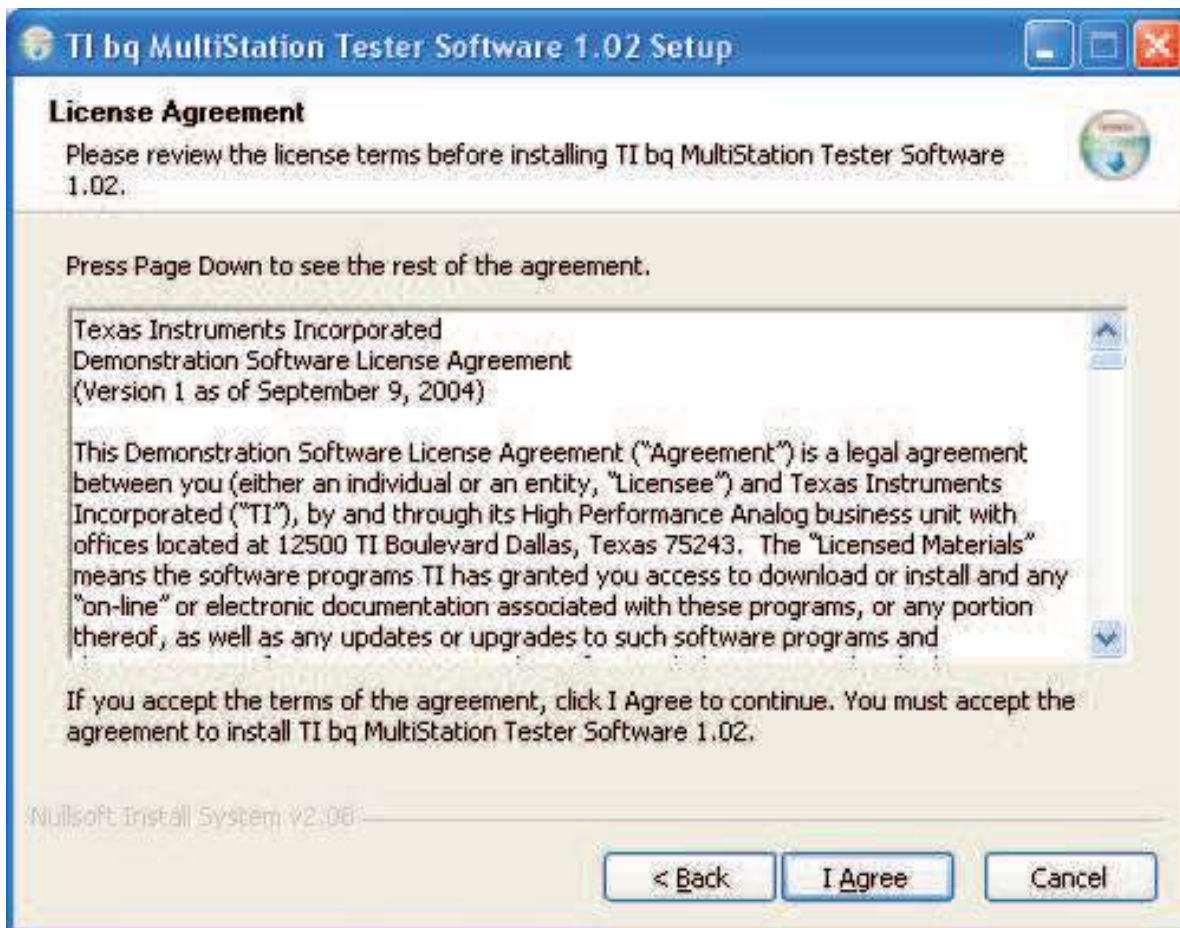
TI bq MultiStation Tester Software 1.02 Setup

License Agreement

Please review the license terms before installing TI bq MultiStation Tester Software 1.02.

Press Page Down to see the rest of the agreement.

Texas Instruments Incorporated
Demonstration Software License Agreement
(Version 1 as of September 9, 2004)

This Demonstration Software License Agreement ("Agreement") is a legal agreement between you (either an individual or an entity, "Licensee") and Texas Instruments Incorporated ("TI"), by and through its High Performance Analog business unit with offices located at 12500 TI Boulevard Dallas, Texas 75243. The "Licensed Materials" means the software programs TI has granted you access to download or install and any "on-line" or electronic documentation associated with these programs, or any portion thereof, as well as any updates or upgrades to such software programs and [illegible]

If you accept the terms of the agreement, click I Agree to continue. You must accept the agreement to install TI bq MultiStation Tester Software 1.02.

Nullsoft Install System v2.08

< Back

I Agree

Cancel